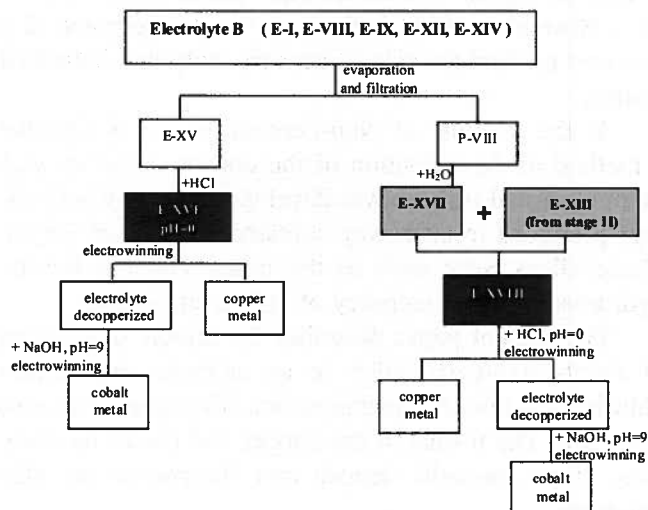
Electrolyte B ( E-I, E-VIII, E-IX, E-XII, E-XIV )

evaporation and filtration

E-XV

P-VIII

+HCl

+$H_2O$

E-XVI pH=0

E-XVII

+

E-XIII (from stage II)

electrowinning

electrolyte decopperized

copper metal

E-XVIII

+ NaOH, pH=9 electrowinning

+ HCl, pH=0 electrowinning

cobalt metal

copper metal

electrolyte decopperized

+ NaOH, pH=9 electrowinning

cobalt metal